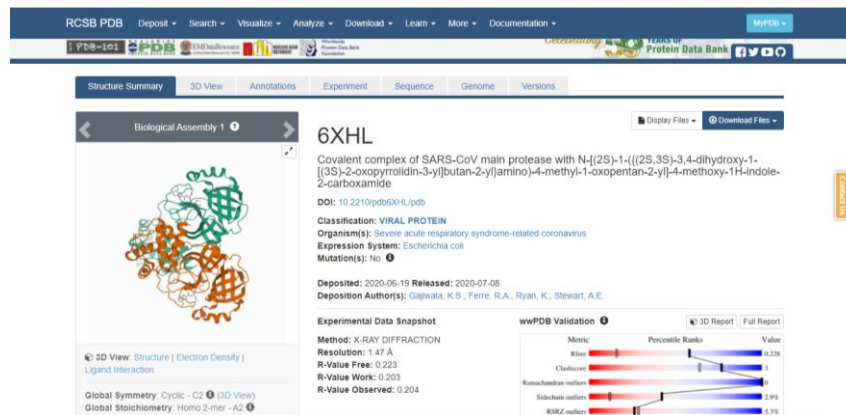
RCSB PDB Deposit ▾ Search ▾ Visualize ▾ Analyze ▾ Download ▾ Learn ▾ More ▾ Documentation ▾

MyPDB ▾

PDB-101 PDB EMDataResource NAKB Worldwide Protein Data Bank Foundation

Celebrating YEARS OF Protein Data Bank

Structure Summary | 3D View | Annotations | Experiment | Sequence | Genome | Versions

Biological Assembly 1

Display Files ▾ Download Files ▾

6XHL

Covalent complex of SARS-CoV main protease with N-[(2S)-1-({(2S,3S)-3,4-dihydroxy-1-[(3S)-2-oxopyrrolidin-3-yl]butan-2-yl}amino)-4-methyl-1-oxopentan-2-yl]-4-methoxy-1H-indole-2-carboxamide

DOI: 10.2210/pdb6XHL/pdb

Classification: VIRAL PROTEIN
Organism(s): Severe acute respiratory syndrome-related coronavirus
Expression System: Escherichia coli
Mutation(s): No

Deposited: 2020-06-19 Released: 2020-07-08
Deposition Author(s): Gajiwala, K.S., Ferre, R.A., Ryan, K., Stewart, A.E.

3D View: Structure | Electron Density | Ligand Interaction

Global Symmetry: Cyclic - C2 (3D View)
Global Stoichiometry: Homo 2-mer - A2

Experimental Data Snapshot

Method: X-RAY DIFFRACTION
Resolution: 1.47 Å
R-Value Free: 0.223
R-Value Work: 0.203
R-Value Observed: 0.204

wwPDB Validation

3D Report | Full Report

| Metric | Percentile Ranks | Value |
|---|---|---|
| Rfree | | 0.228 |
| Clashscore | | 3 |
| Ramachandran outliers | | 0 |
| Sidechain outliers | | 2.9% |
| RSRZ outliers | | 5.3% |

Contact Us